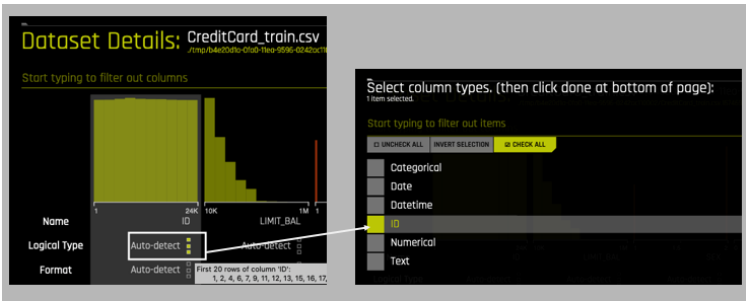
Dataset Details: CreditCard_train.csv
/tmp/b4e20d1c-0fa0-11ea-9596-0242ac1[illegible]

Start typing to filter out columns

1
24K
ID

10K
1M
LIMIT_BAL

Name
Logical Type
Format

Auto-detect
Auto-detect
Auto-detect

First 20 rows of column 'ID':
1, 2, 4, 6, 7, 9, 11, 12, 13, 15, 16, 17,

Select column types. (then click done at bottom of page):
1 item selected.

Start typing to filter out items

UNCHECK ALL
INVERT SELECTION
CHECK ALL

Categorical
Date
Datetime
ID
Numerical
Text